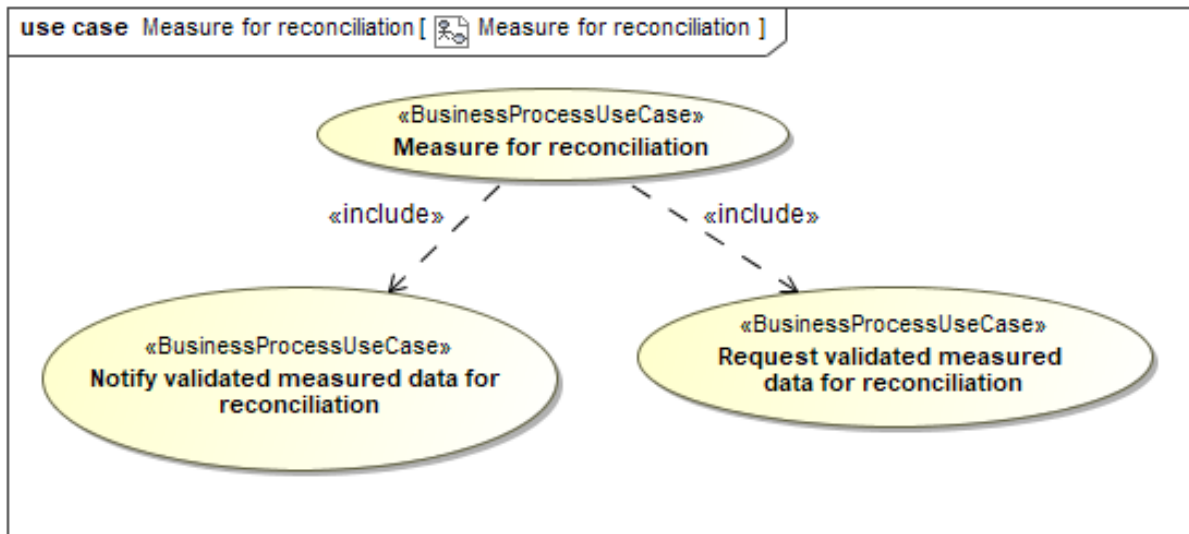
use case Measure for reconciliation [ Measure for reconciliation ]

«BusinessProcessUseCase»
Measure for reconciliation

«include»

«include»

«BusinessProcessUseCase»
Notify validated measured data for reconciliation

«BusinessProcessUseCase»
Request validated measured data for reconciliation